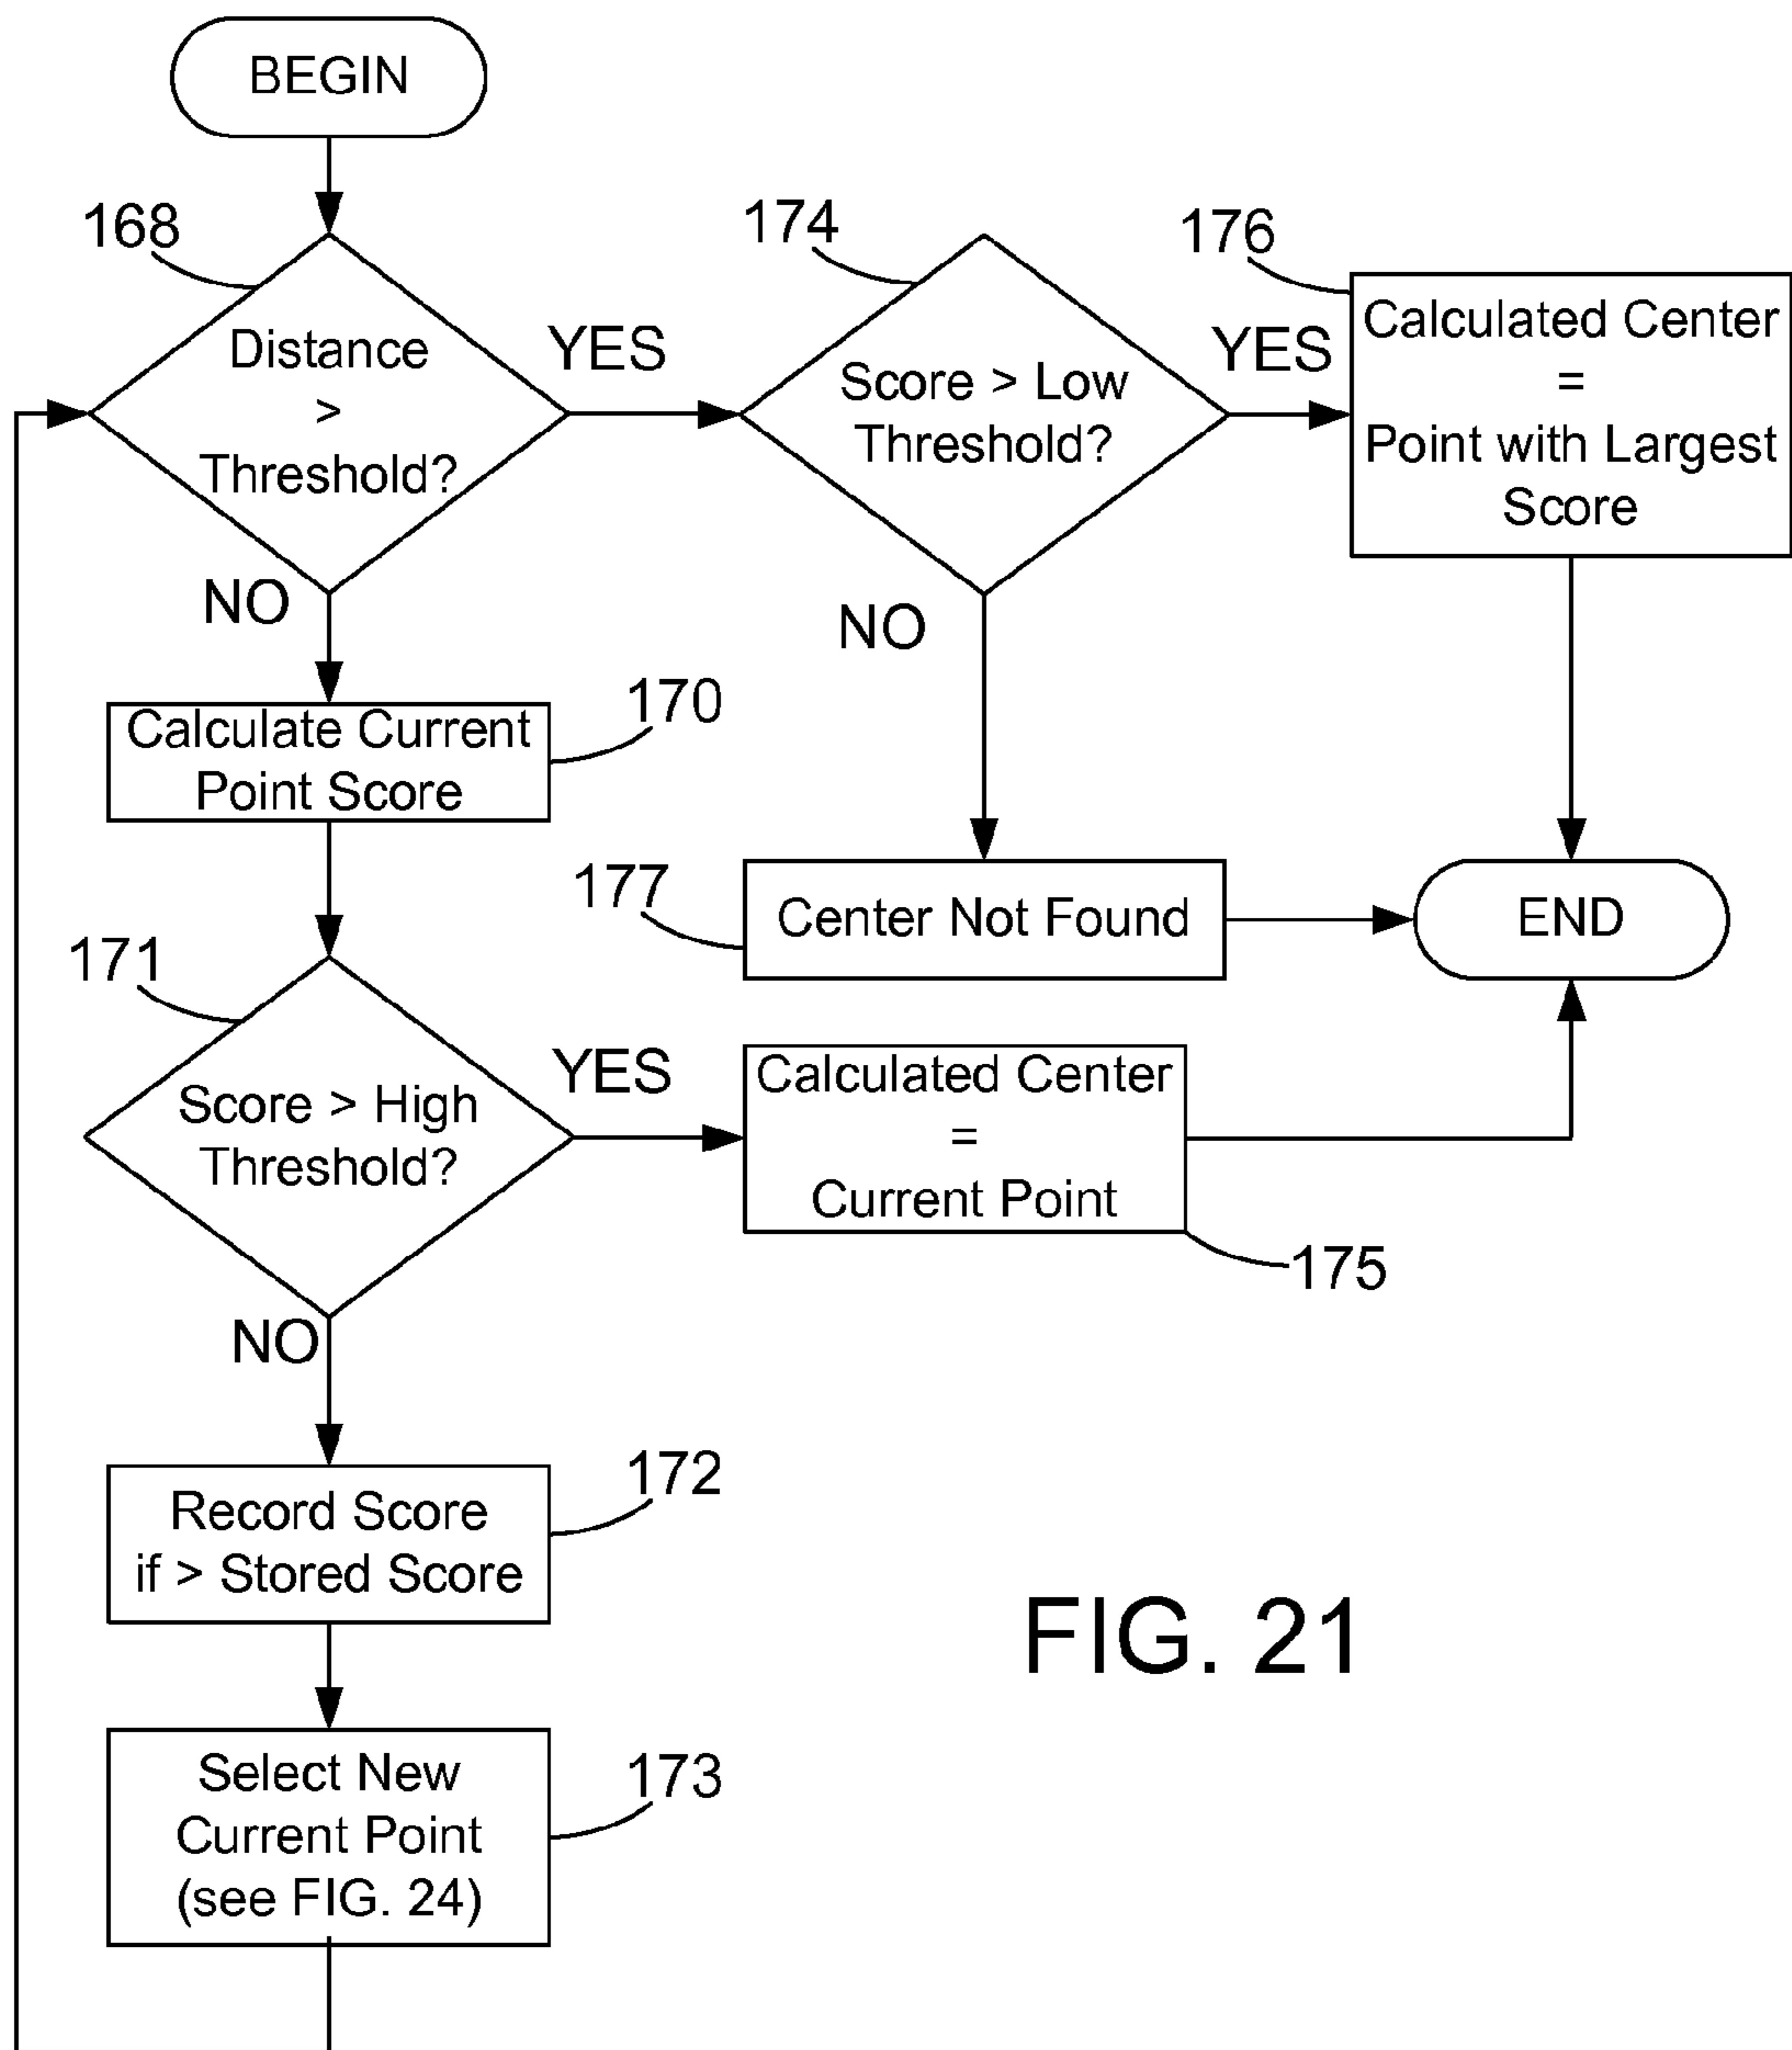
BEGIN

168

Distance > Threshold?

YES

174

Score > Low Threshold?

YES

176

Calculated Center = Point with Largest Score

NO

NO

Calculate Current Point Score

170

177

Center Not Found

END

171

Score > High Threshold?

YES

Calculated Center = Current Point

175

NO

Record Score if > Stored Score

172

FIG. 21

Select New Current Point (see FIG. 24)

173